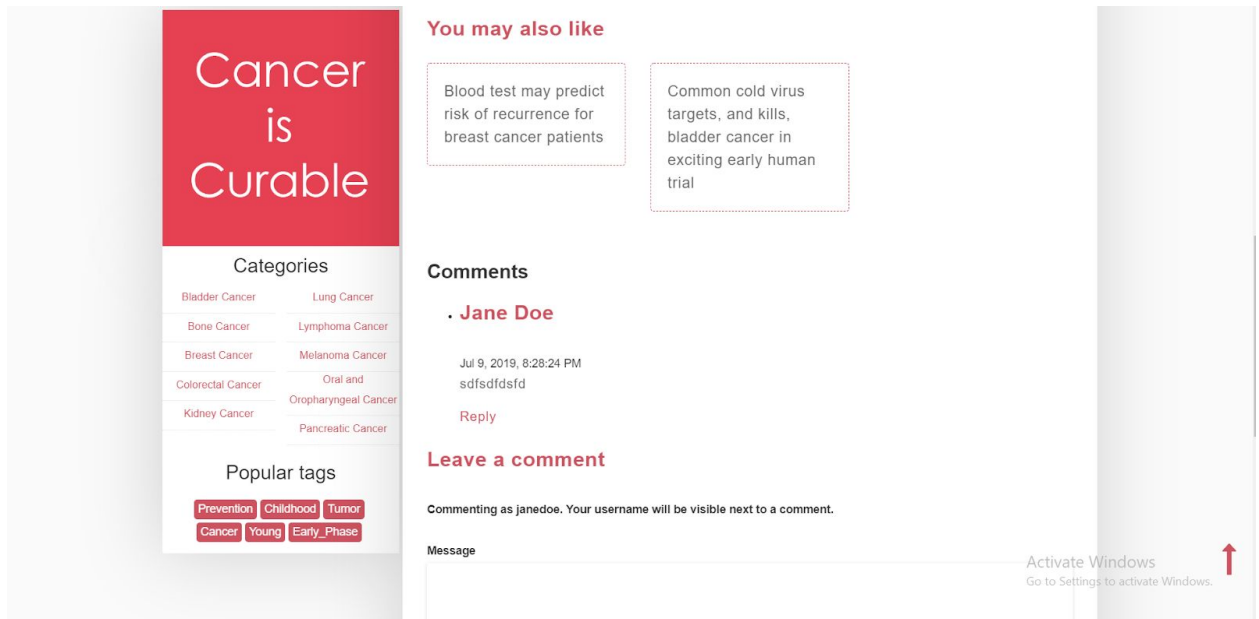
Cancer is Curable

Categories

Bladder Cancer
Lung Cancer
Bone Cancer
Lymphoma Cancer
Breast Cancer
Melanoma Cancer
Colorectal Cancer
Oral and Oropharyngeal Cancer
Kidney Cancer
Pancreatic Cancer

Popular tags

Prevention Childhood Tumor Cancer Young Early_Phase

You may also like

Blood test may predict risk of recurrence for breast cancer patients

Common cold virus targets, and kills, bladder cancer in exciting early human trial

Comments

. Jane Doe

Jul 9, 2019, 8:28:24 PM
sdfsdfdsfd

Reply

Leave a comment

Commenting as janedoe. Your username will be visible next to a comment.

Message

Activate Windows
Go to Settings to activate Windows.